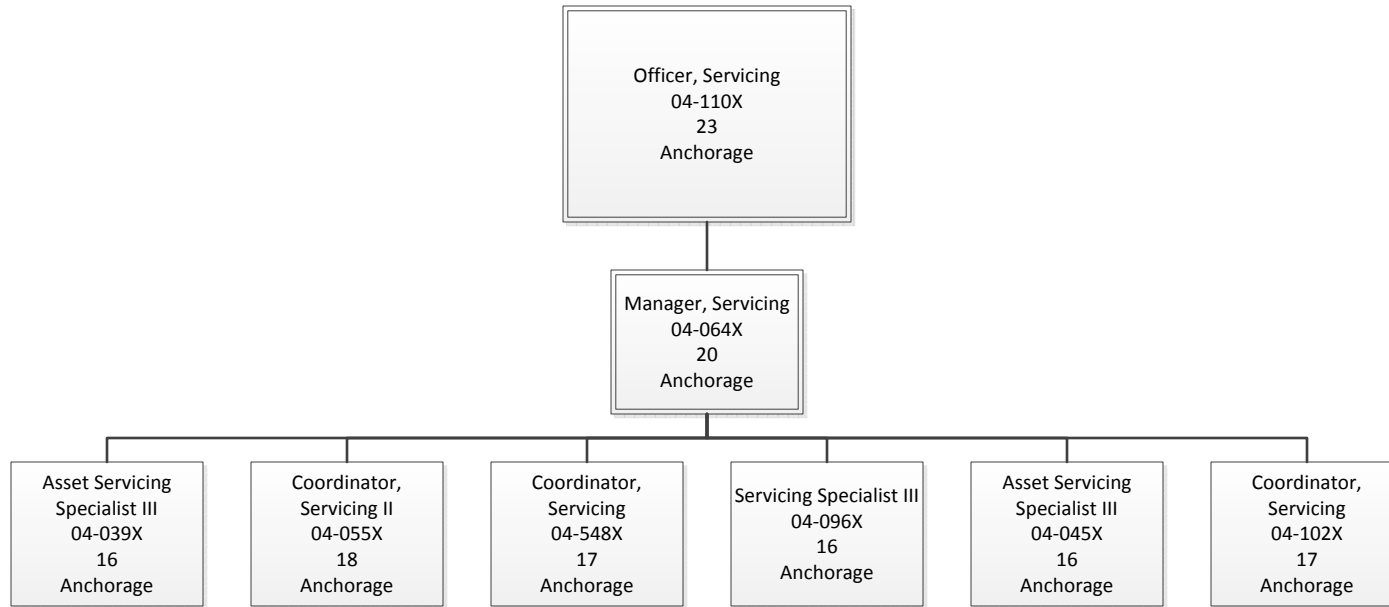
Officer, Servicing
04-110X
23
Anchorage

Manager, Servicing
04-064X
20
Anchorage

Asset Servicing Specialist III
04-039X
16
Anchorage

Coordinator, Servicing II
04-055X
18
Anchorage

Coordinator, Servicing
04-548X
17
Anchorage

Servicing Specialist III
04-096X
16
Anchorage

Asset Servicing Specialist III
04-045X
16
Anchorage

Coordinator, Servicing
04-102X
17
Anchorage